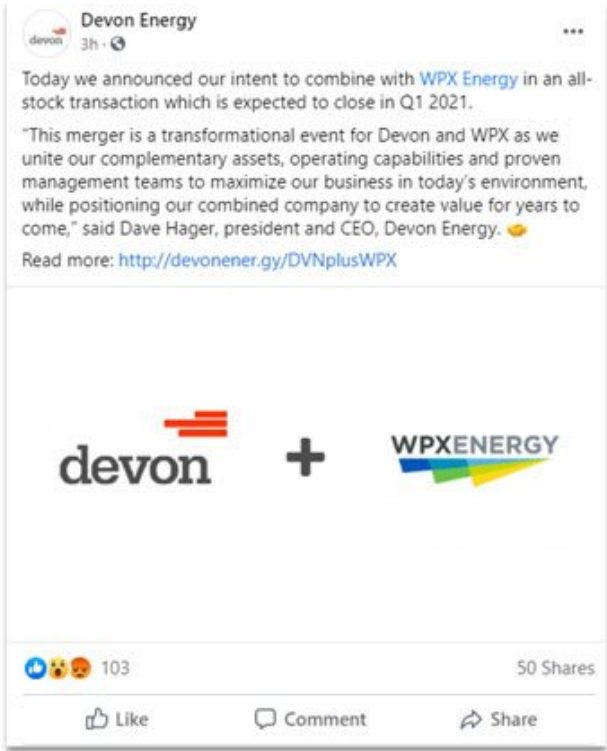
devon

Devon Energy
3h ·

...

Today we announced our intent to combine with WPX Energy in an all-stock transaction which is expected to close in Q1 2021.

"This merger is a transformational event for Devon and WPX as we unite our complementary assets, operating capabilities and proven management teams to maximize our business in today's environment, while positioning our combined company to create value for years to come," said Dave Hager, president and CEO, Devon Energy. 🤝

Read more: http://devonener.gy/DVNplusWPX

devon + WPXENERGY

103

50 Shares

Like Comment Share